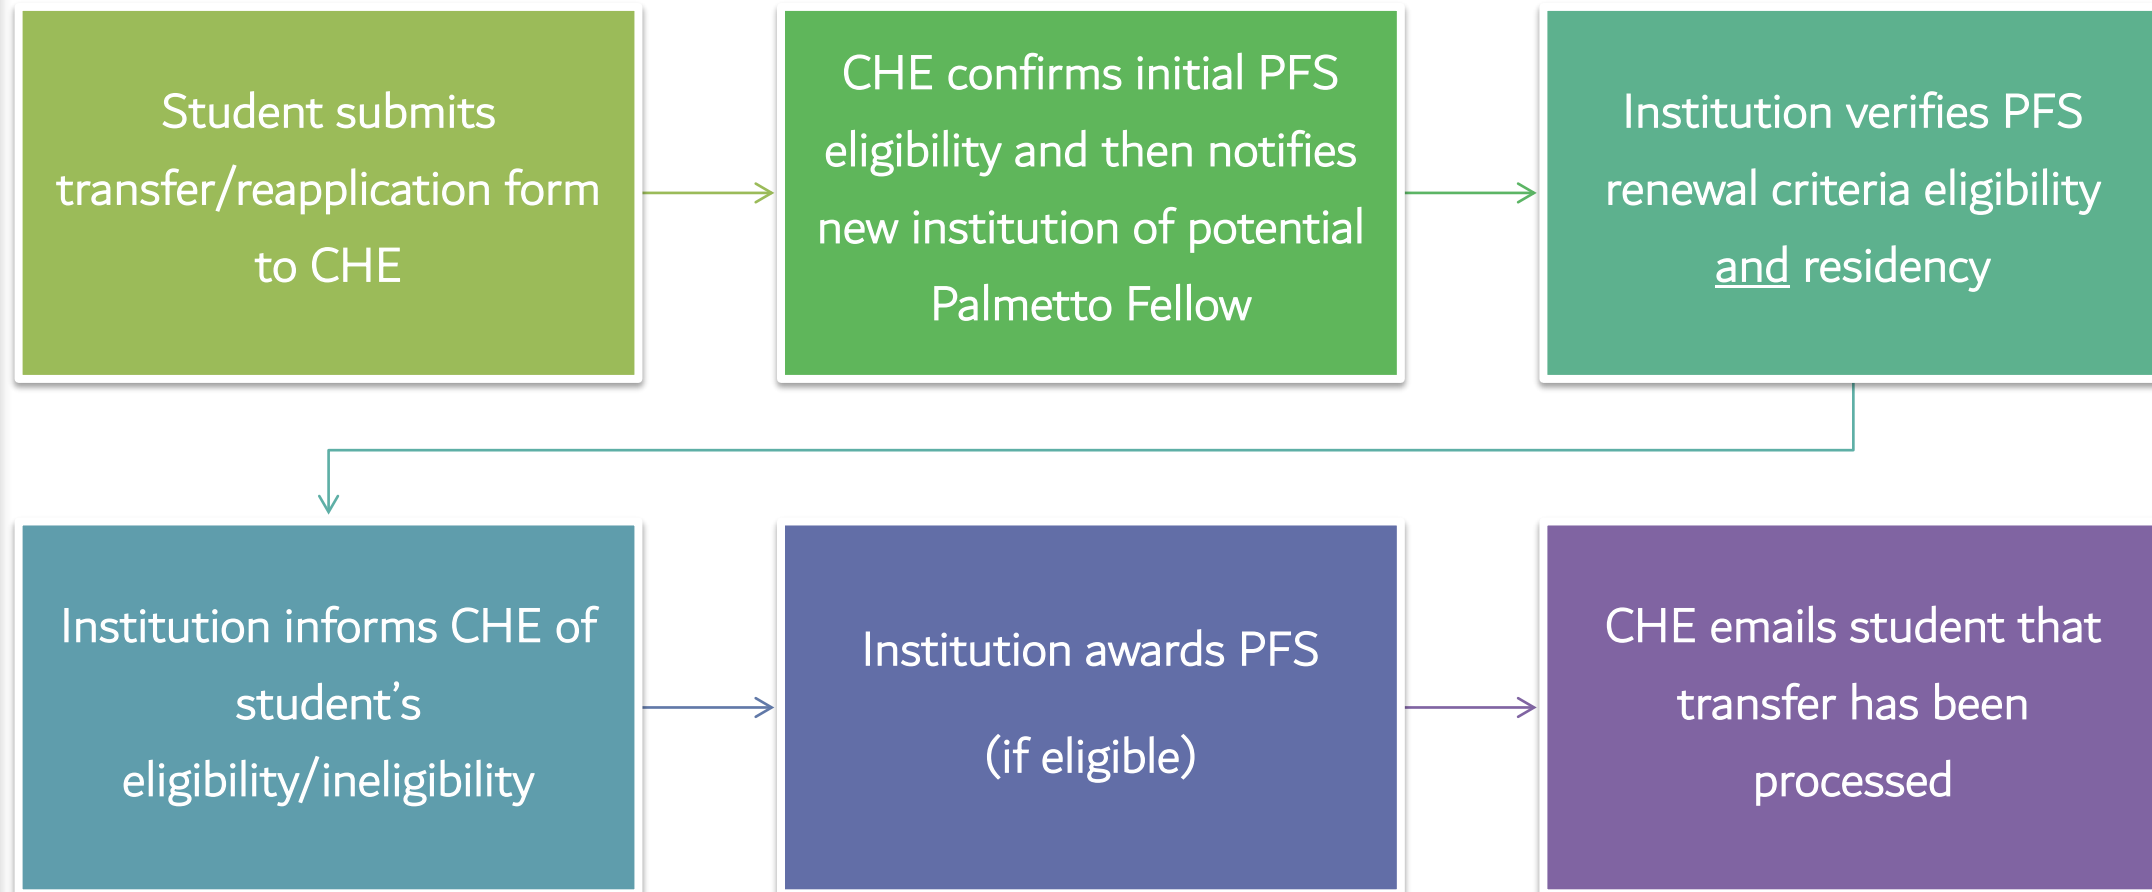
Student submits transfer/reapplication form to CHE

CHE confirms initial PFS eligibility and then notifies new institution of potential Palmetto Fellow

Institution verifies PFS renewal criteria eligibility and residency

Institution informs CHE of student’s eligibility/ineligibility

Institution awards PFS

(if eligible)

CHE emails student that transfer has been processed